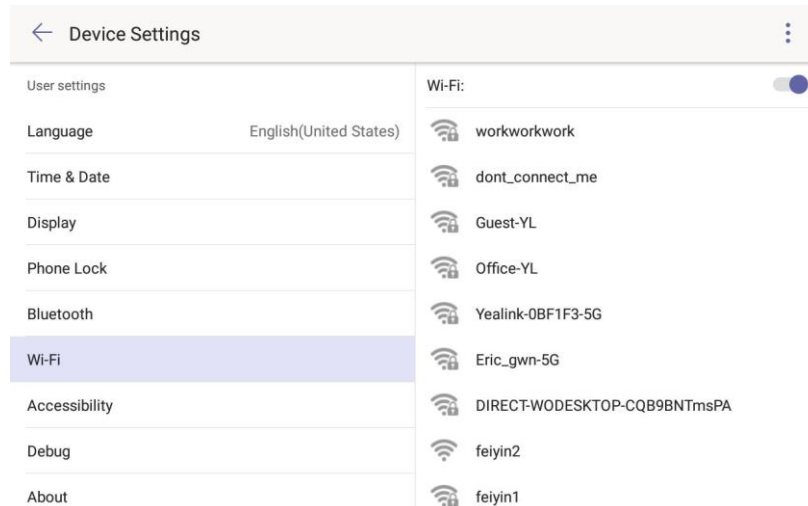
← Device Settings

User settings

Language English(United States)

Time & Date

Display

Phone Lock

Bluetooth

Wi-Fi

Accessibility

Debug

About

Wi-Fi:

workworkwork

dont_connect_me

Guest-YL

Office-YL

Yealink-0BF1F3-5G

Eric_gwn-5G

DIRECT-WODESKTOP-CQB9BNTmsPA

feiyin2

feiyin1